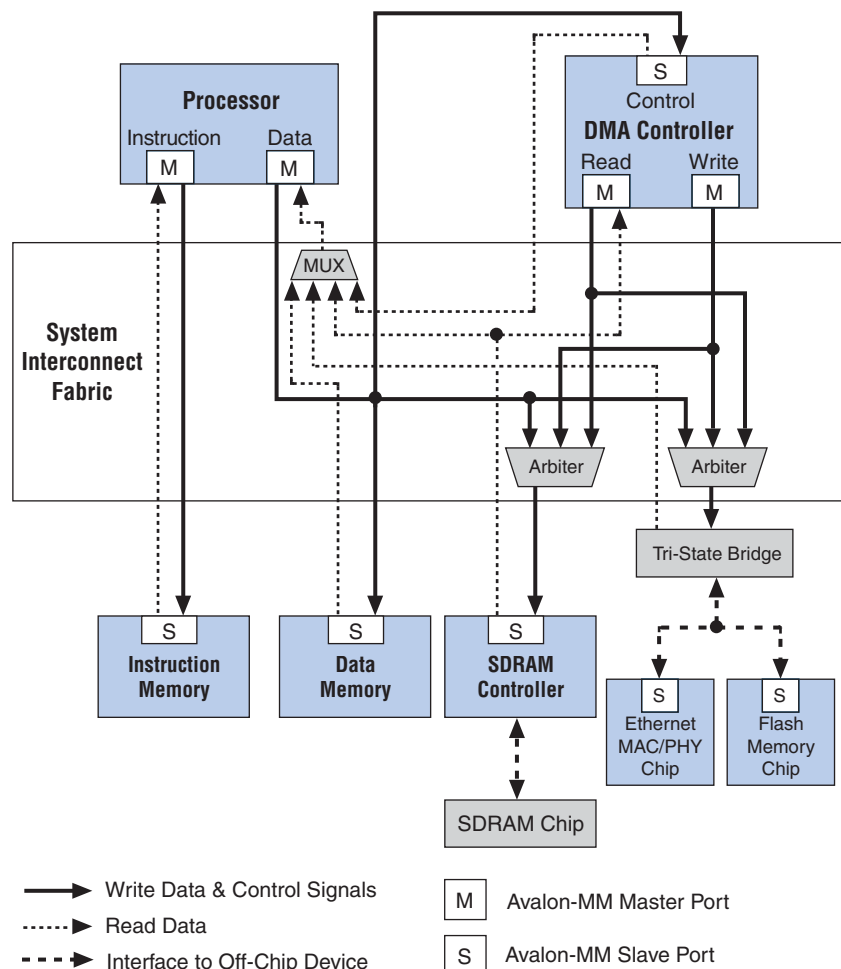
Processor
Instruction
M
Data
M

S
Control
DMA Controller
Read
M
Write
M

MUX

System Interconnect Fabric

Arbiter

Arbiter

Tri-State Bridge

S
Instruction Memory

S
Data Memory

S
SDRAM Controller

S
Ethernet MAC/PHY Chip

S
Flash Memory Chip

SDRAM Chip

Write Data & Control Signals
Read Data
Interface to Off-Chip Device

M Avalon-MM Master Port
S Avalon-MM Slave Port